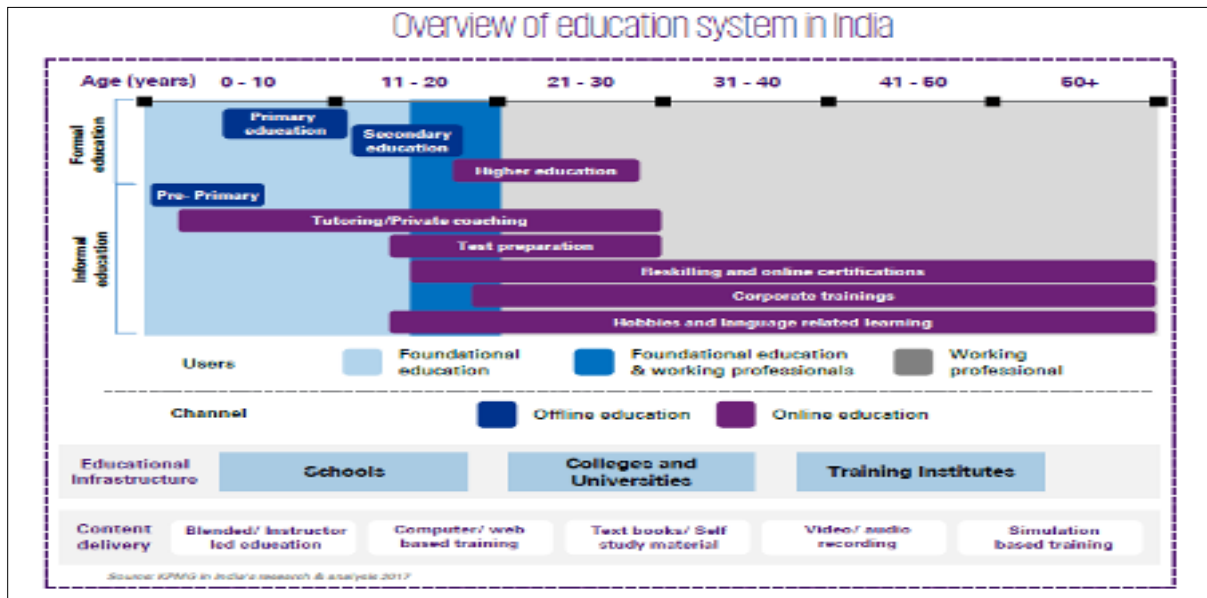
Overview of education system in India

Age (years) 0 - 10 11 - 20 21 - 30 31 - 40 41 - 60 60+

Formal education

Primary education

Secondary education

Higher education

Informal education

Pre- Primary

Tutoring/Private coaching

Test preparation

Reskilling and online certifications

Corporate trainings

Hobbies and language related learning

Users

Foundational education

Foundational education & working professionals

Working professional

Channel

Offline education

Online education

Educational Infrastructure

Schools

Colleges and Universities

Training Institutes

Content delivery

Blended/ Instructor led education

Computer/ web based training

Text books/ Self study material

Video/ audio recording

Simulation based training

Source: KPMG in India's research & analysis 2017